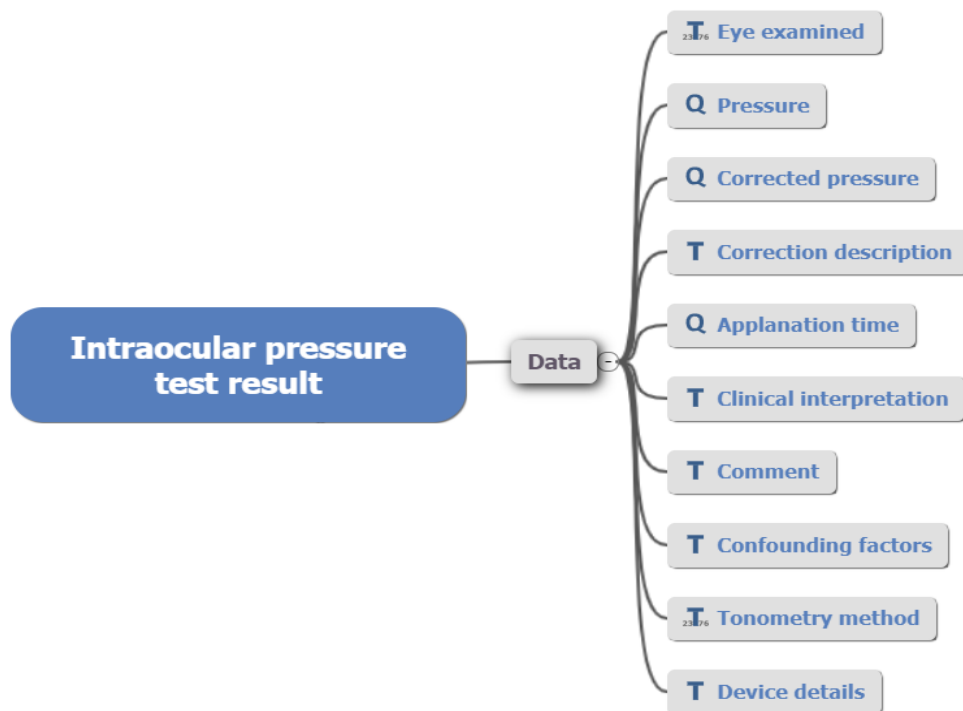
Intraocular pressure test result

Data

T Eye examined

Q Pressure

Q Corrected pressure

T Correction description

Q Applanation time

T Clinical interpretation

T Comment

T Confounding factors

T Tonometry method

T Device details